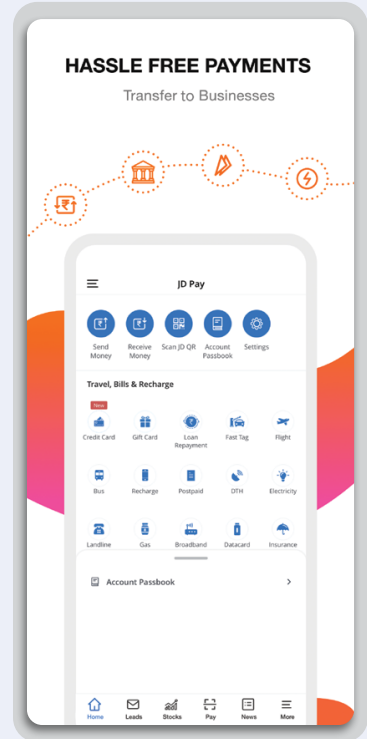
HASSLE FREE PAYMENTS

Transfer to Businesses

JD Pay

Send Money
Receive Money
Scan JD QR
Account Passbook
Settings

Travel, Bills & Recharge

New
Credit Card
Gift Card
Loan Repayment
Fast Tag
Flight

Bus
Recharge
Postpaid
DTH
Electricity

Landline
Gas
Broadband
Datacard
Insurance

Account Passbook

Home
Leads
Stocks
Pay
News
More